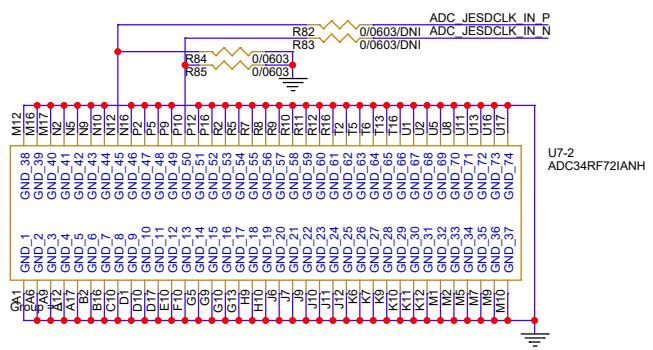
ADC_JESDCLK_IN_P
ADC_JESDCLK_IN_N
R82 0/0603/DNI
R83 0/0603/DNI
R84 0/0603
R85 0/0603

M12 M16 M7 N2 N5 N8 N10 N16 P2 P5 P9 P10 P12 P16 R2 R5 R7 R8 R9 R10 R11 R12 R16 T2 T5 T6 T16 U1 U2 U8 U11 U13 U16 U17

GND_38 GND_39 GND_40 GND_41 GND_42 GND_43 GND_44 GND_45 GND_46 GND_47 GND_48 GND_49 GND_50 GND_51 GND_52 GND_53 GND_54 GND_55 GND_56 GND_57 GND_58 GND_59 GND_60 GND_61 GND_62 GND_63 GND_64 GND_65 GND_66 GND_67 GND_68 GND_69 GND_70 GND_71 GND_72 GND_73 GND_74

U7-2
ADC34RF72IANH

GND_1 GND_2 GND_3 GND_4 GND_5 GND_6 GND_7 GND_8 GND_9 GND_10 GND_11 GND_12 GND_13 GND_14 GND_15 GND_16 GND_17 GND_18 GND_19 GND_20 GND_21 GND_22 GND_23 GND_24 GND_25 GND_26 GND_27 GND_28 GND_29 GND_30 GND_31 GND_32 GND_33 GND_34 GND_35 GND_36 GND_37

A1 A6 A9 A12 A17 B2 B16 C10 D1 D10 D17 E11 F10 G5 G9 G10 G13 H9 H10 J6 J7 J9 J10 J11 J12 K6 K7 K9 K10 K11 K12 L11 M1 M2 M5 M7 M9 M10

Group